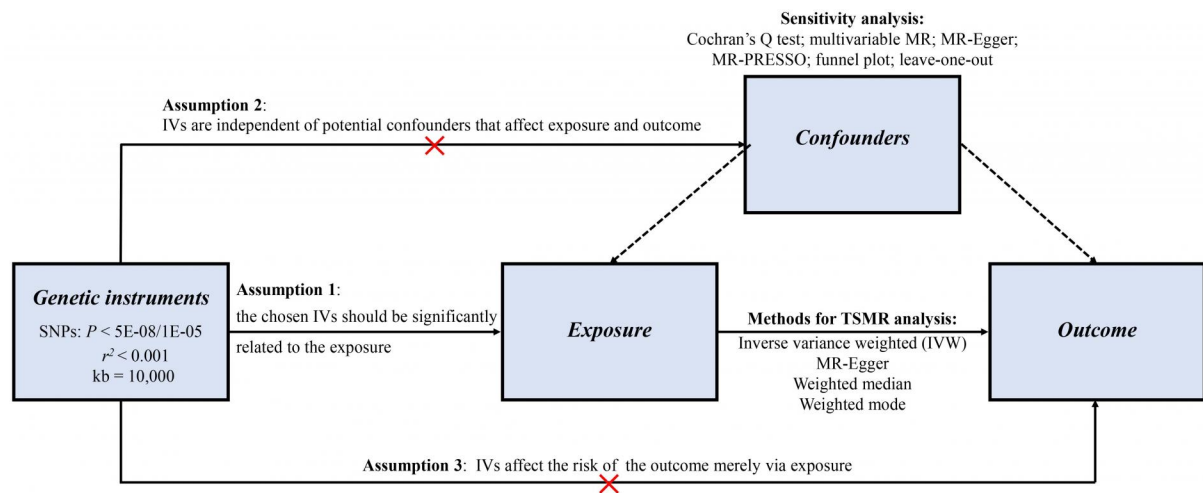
Sensitivity analysis:
Cochran's Q test; multivariable MR; MR-Egger; MR-PRESSO; funnel plot; leave-one-out

Assumption 2:
IVs are independent of potential confounders that affect exposure and outcome

Confounders

Genetic instruments
SNPs: $P$ < 5E-08/1E-05
$r^2 < 0.001$
kb = 10,000

Assumption 1:
the chosen IVs should be significantly related to the exposure

Exposure

Methods for TSMR analysis:
Inverse variance weighted (IVW)
MR-Egger
Weighted median
Weighted mode

Outcome

Assumption 3: IVs affect the risk of the outcome merely via exposure